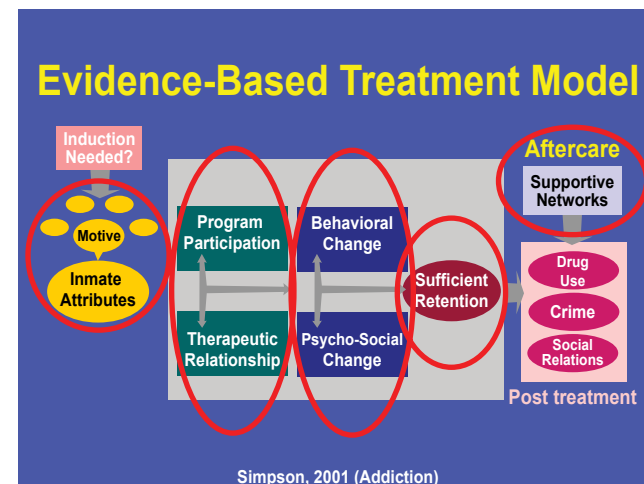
Evidence-Based Treatment Model

Induction Needed?

Motive

Inmate Attributes

Program Participation

Therapeutic Relationship

Behavioral Change

Psycho-Social Change

Sufficient Retention

Aftercare

Supportive Networks

Drug Use

Crime

Social Relations

Post treatment

Simpson, 2001 (Addiction)